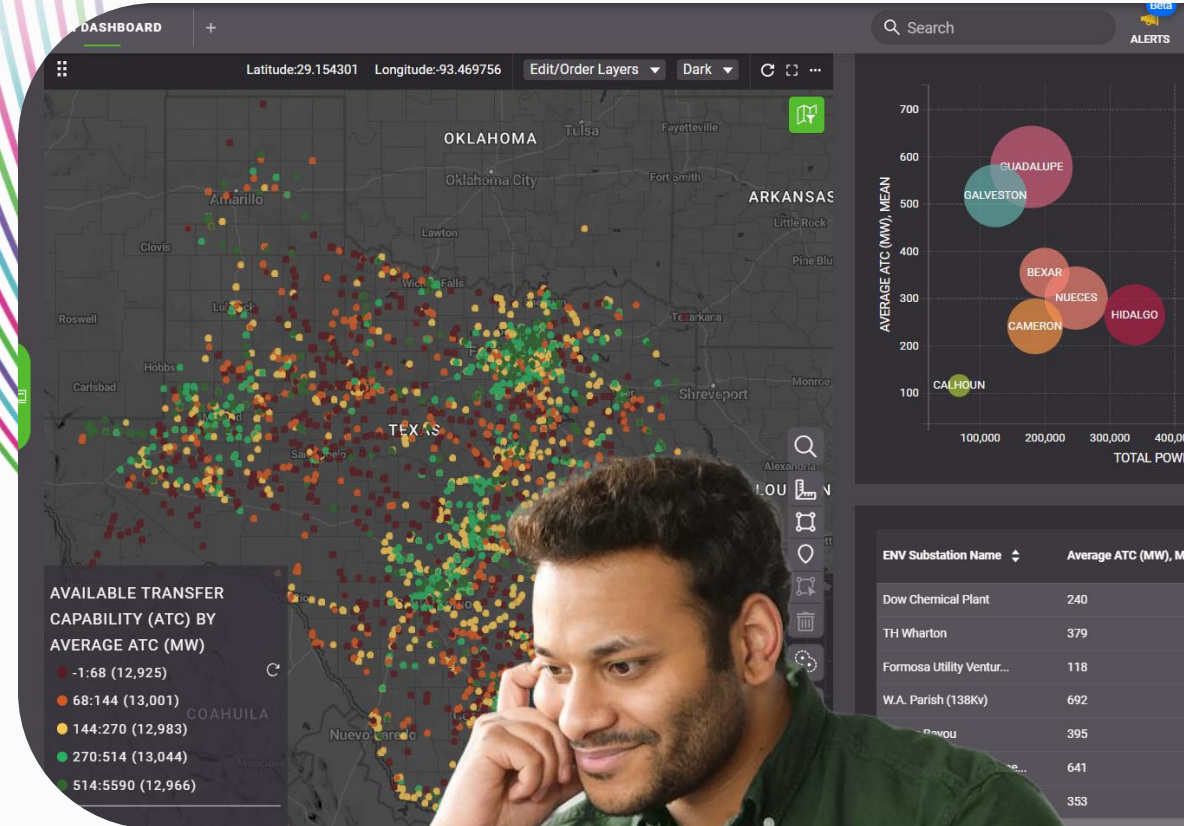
DASHBOARD +

Search

Beta
ALERTS

Latitude:29.154301 Longitude:-93.469756 Edit/Order Layers Dark

OKLAHOMA
Tulsa
Fayetteville
Oklahoma City
Fort Smith
ARKANSAS
Amarillo
Little Rock
Clovis
Lawton
Pine Blu
Wichita Falls
Lubbock
Roswell
Texarkana
Hobbs
Carlsbad
Monroe
Shreveport
TEXAS
San Angelo
Alexandria
LOU
COAHUILA
Nuevo Laredo

AVAILABLE TRANSFER CAPABILITY (ATC) BY AVERAGE ATC (MW)
-1:68 (12,925)
68:144 (13,001)
144:270 (12,983)
270:514 (13,044)
514:5590 (12,966)

AVERAGE ATC (MW), MEAN
700
600
500
400
300
200
100
GUADALUPE
GALVESTON
BEXAR
NUECES
HIDALGO
CAMERON
CALHOUN
100,000
200,000
300,000
400,00
TOTAL POW

| ENV Substation Name | Average ATC (MW), M |
|---|---|
| Dow Chemical Plant | 240 |
| TH Wharton | 379 |
| Formosa Utility Ventur... | 118 |
| W.A. Parish (138Kv) | 692 |
| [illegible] Bayou | 395 |
| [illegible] | 641 |
| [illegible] | 353 |